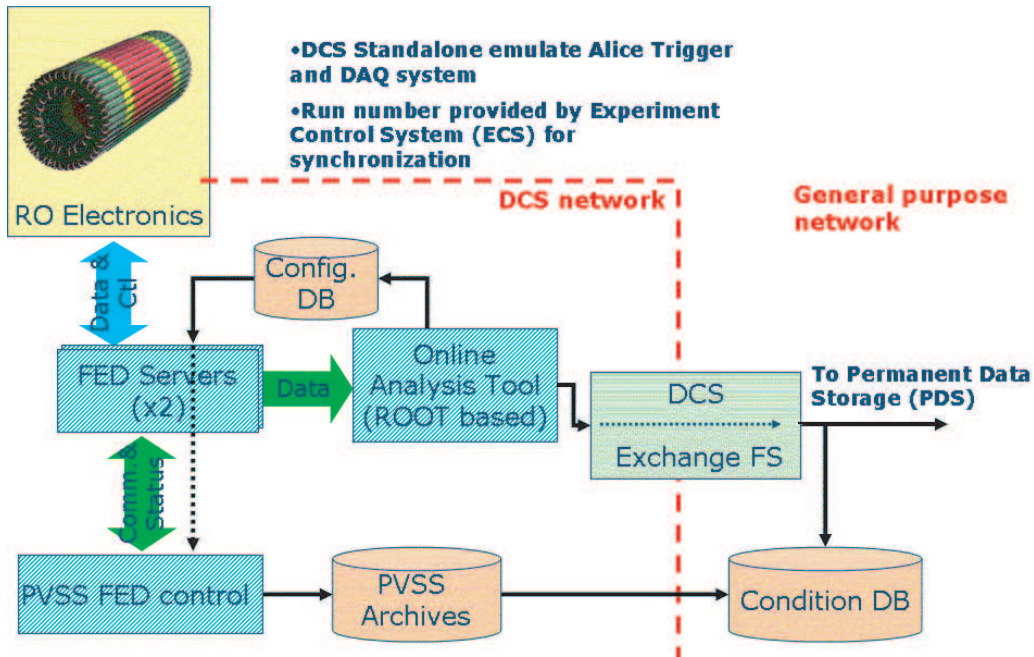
RO Electronics

•DCS Standalone emulate Alice Trigger and DAQ system

•Run number provided by Experiment Control System (ECS) for synchronization

DCS network

General purpose network

Data & Ctl

Config. DB

FED Servers (x2)

Data

Online Analysis Tool (ROOT based)

DCS

Exchange FS

To Permanent Data Storage (PDS)

Comm. & Status

PVSS FED control

PVSS Archives

Condition DB